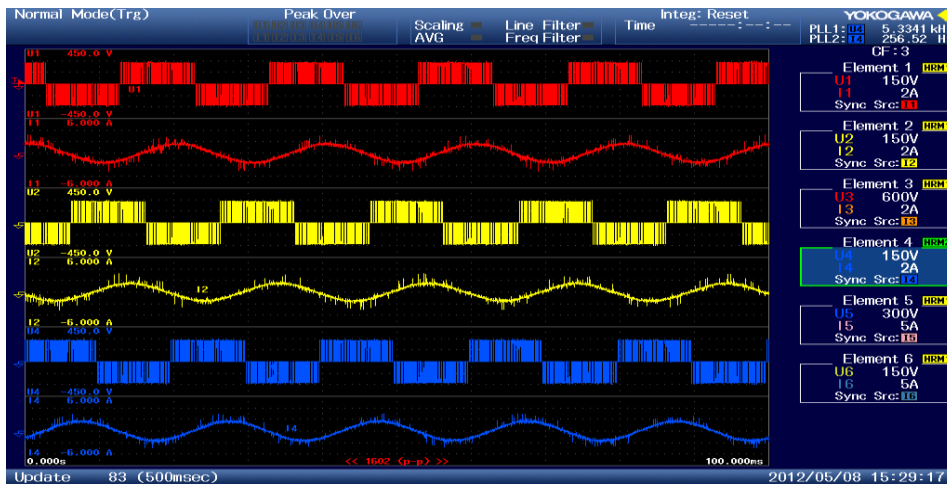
Normal Mode(Trg) Peak Over Scaling AVG Line Filter Freq Filter Time Integ: Reset -----:--:-- YOKOGAWA PLL1:U3 5.3341 kH PLL2:I4 256.52 H CF:3

U1 450.0 V
U1
U1 -450.0 V
I1 6.000 A
I1 -6.000 A
U2 450.0 V
U2 -450.0 V
I2 6.000 A
I2
I2 -6.000 A
U4 450.0 V
U4 -450.0 V
I4 6.000 A
I4
I4 -6.000 A
0.000s << 1602 (p-p) >> 100.000ms

Element 1 HRM
U1 150V
I1 2A
Sync Src: I1

Element 2 HRM
U2 150V
I2 2A
Sync Src: I2

Element 3 HRM
U3 600V
I3 2A
Sync Src: I3

Element 4 HRM
U4 150V
I4 2A
Sync Src: I4

Element 5 HRM
U5 300V
I5 5A
Sync Src: I5

Element 6 HRM
U6 150V
I6 5A
Sync Src: I6

Update 83 (500msec) 2012/05/08 15:29:17